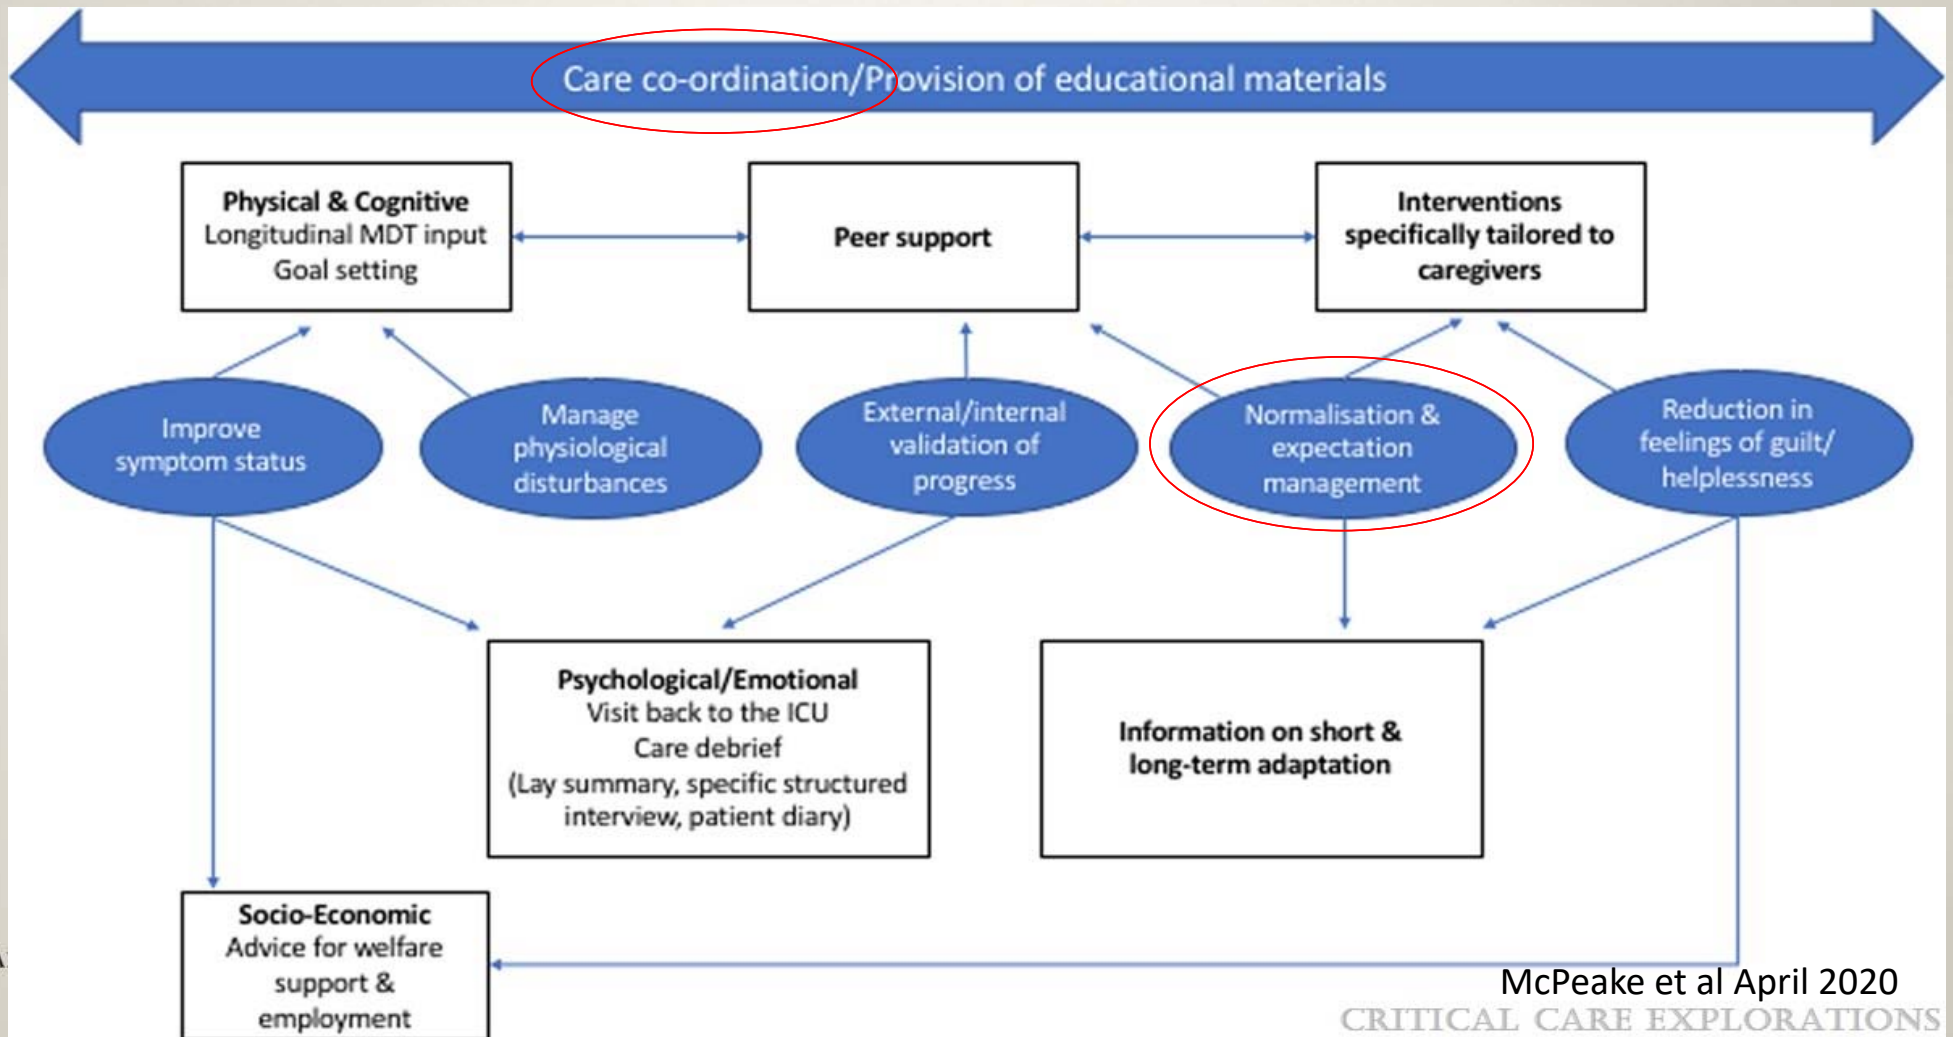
Care co-ordination/Provision of educational materials

**Physical & Cognitive**
Longitudinal MDT input
Goal setting

**Peer support**

**Interventions specifically tailored to caregivers**

Improve symptom status

Manage physiological disturbances

External/internal validation of progress

Normalisation & expectation management

Reduction in feelings of guilt/ helplessness

**Psychological/Emotional**
Visit back to the ICU
Care debrief
(Lay summary, specific structured interview, patient diary)

**Information on short & long-term adaptation**

**Socio-Economic**
Advice for welfare support & employment

McPeake et al April 2020
CRITICAL CARE EXPLORATIONS